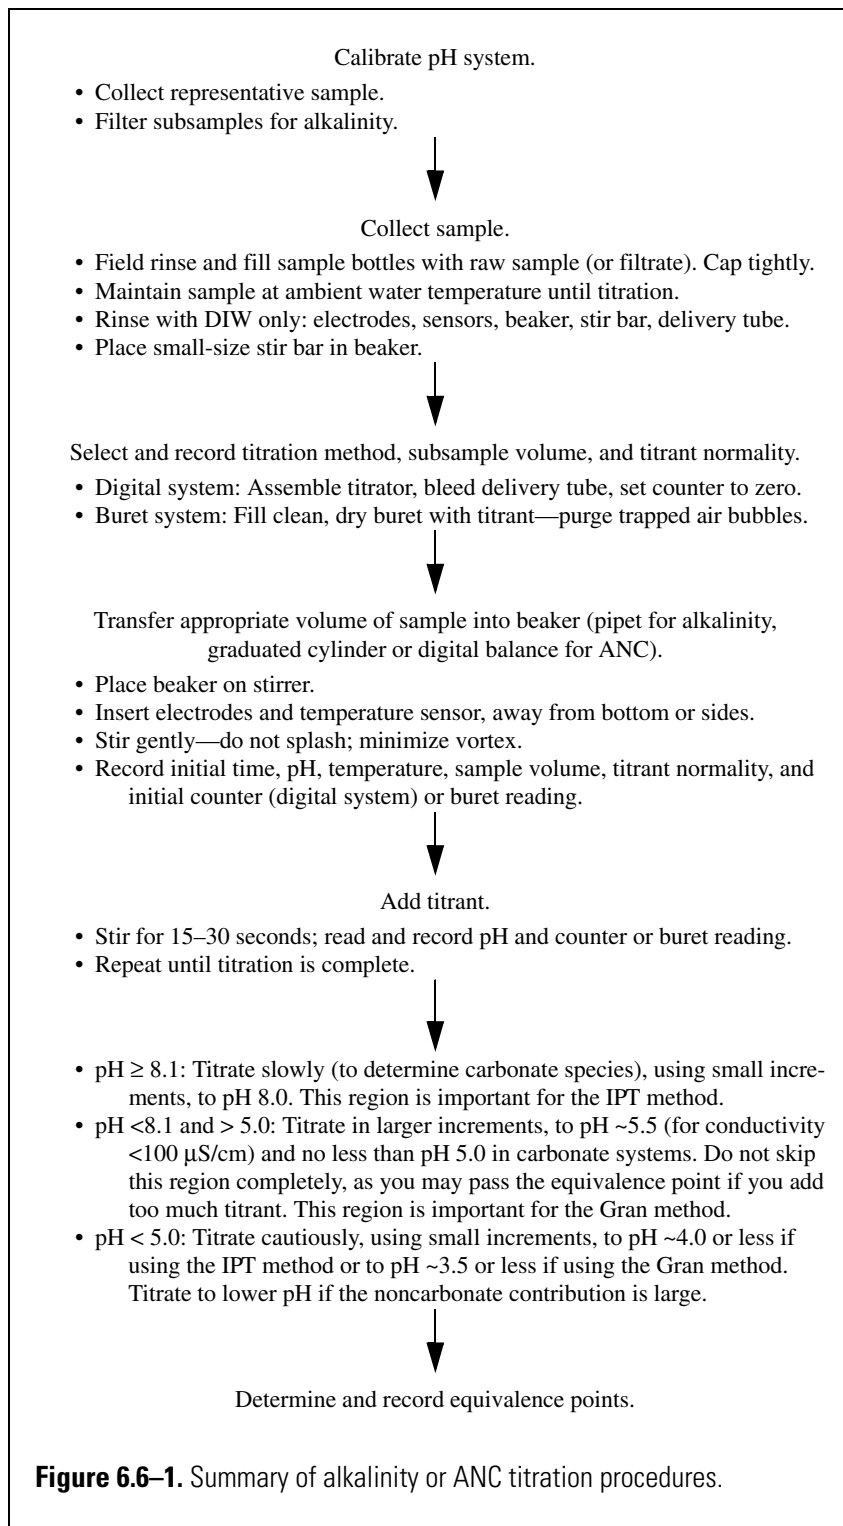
Calibrate pH system.

• Collect representative sample.
• Filter subsamples for alkalinity.

Collect sample.

• Field rinse and fill sample bottles with raw sample (or filtrate). Cap tightly.
• Maintain sample at ambient water temperature until titration.
• Rinse with DIW only: electrodes, sensors, beaker, stir bar, delivery tube.
• Place small-size stir bar in beaker.

Select and record titration method, subsample volume, and titrant normality.

• Digital system: Assemble titrator, bleed delivery tube, set counter to zero.
• Buret system: Fill clean, dry buret with titrant—purge trapped air bubbles.

Transfer appropriate volume of sample into beaker (pipet for alkalinity, graduated cylinder or digital balance for ANC).

• Place beaker on stirrer.
• Insert electrodes and temperature sensor, away from bottom or sides.
• Stir gently—do not splash; minimize vortex.
• Record initial time, pH, temperature, sample volume, titrant normality, and initial counter (digital system) or buret reading.

Add titrant.

• Stir for 15–30 seconds; read and record pH and counter or buret reading.
• Repeat until titration is complete.

• pH $\geq$ 8.1: Titrate slowly (to determine carbonate species), using small increments, to pH 8.0. This region is important for the IPT method.
• pH <8.1 and > 5.0: Titrate in larger increments, to pH ~5.5 (for conductivity <100 µS/cm) and no less than pH 5.0 in carbonate systems. Do not skip this region completely, as you may pass the equivalence point if you add too much titrant. This region is important for the Gran method.
• pH < 5.0: Titrate cautiously, using small increments, to pH ~4.0 or less if using the IPT method or to pH ~3.5 or less if using the Gran method. Titrate to lower pH if the noncarbonate contribution is large.

Determine and record equivalence points.

**Figure 6.6–1.** Summary of alkalinity or ANC titration procedures.